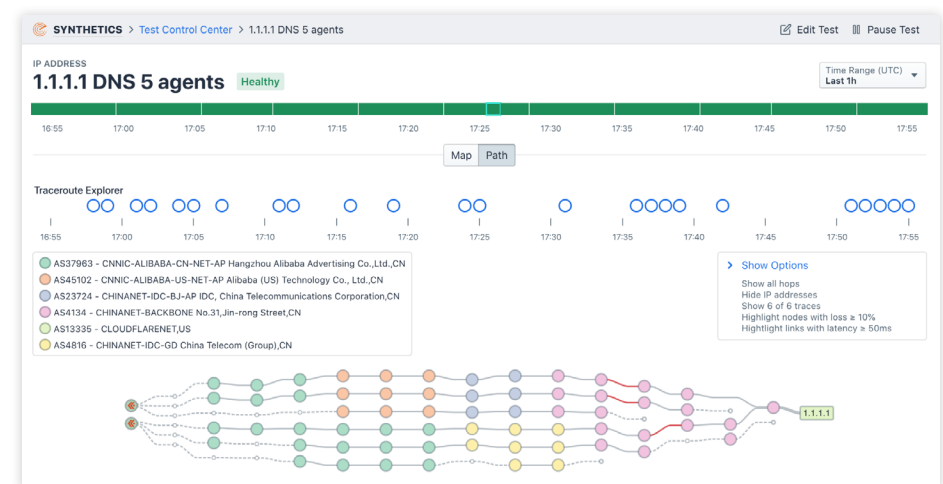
SYNTHETICS > Test Control Center > 1.1.1.1 DNS 5 agents

Edit Test
Pause Test

IP ADDRESS
1.1.1.1 DNS 5 agents
Healthy

Time Range (UTC)
Last 1h

16:55 17:00 17:05 17:10 17:15 17:20 17:25 17:30 17:35 17:40 17:45 17:50 17:55

Map
Path

Traceroute Explorer

16:55 17:00 17:05 17:10 17:15 17:20 17:25 17:30 17:35 17:40 17:45 17:50 17:55

AS37963 - CNNIC-ALIBABA-CN-NET-AP Hangzhou Alibaba Advertising Co.,Ltd.,CN
AS45102 - CNNIC-ALIBABA-US-NET-AP Alibaba (US) Technology Co., Ltd.,CN
AS23724 - CHINANET-IDC-BJ-AP IDC, China Telecomunications Corporation,CN
AS4134 - CHINANET-BACKBONE No.31,Jin-rong Street,CN
AS13335 - CLOUDFLARENET,US
AS4816 - CHINANET-IDC-GD China Telecom (Group),CN

Show Options
Show all hops
Hide IP addresses
Show 6 of 6 traces
Highlight nodes with loss ≥ 10%
Hightlight links with latency ≥ 50ms

1.1.1.1